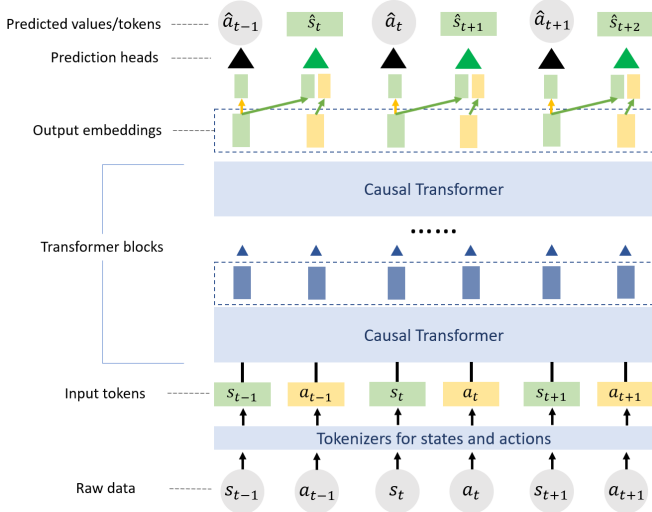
Predicted values/tokens

$\hat{a}_{t-1}$ $\hat{s}_t$ $\hat{a}_t$ $\hat{s}_{t+1}$ $\hat{a}_{t+1}$ $\hat{s}_{t+2}$

Prediction heads

Output embeddings

Causal Transformer

Transformer blocks

......

Causal Transformer

Input tokens

$s_{t-1}$ $a_{t-1}$ $s_t$ $a_t$ $s_{t+1}$ $a_{t+1}$

Tokenizers for states and actions

Raw data

$s_{t-1}$ $a_{t-1}$ $s_t$ $a_t$ $s_{t+1}$ $a_{t+1}$